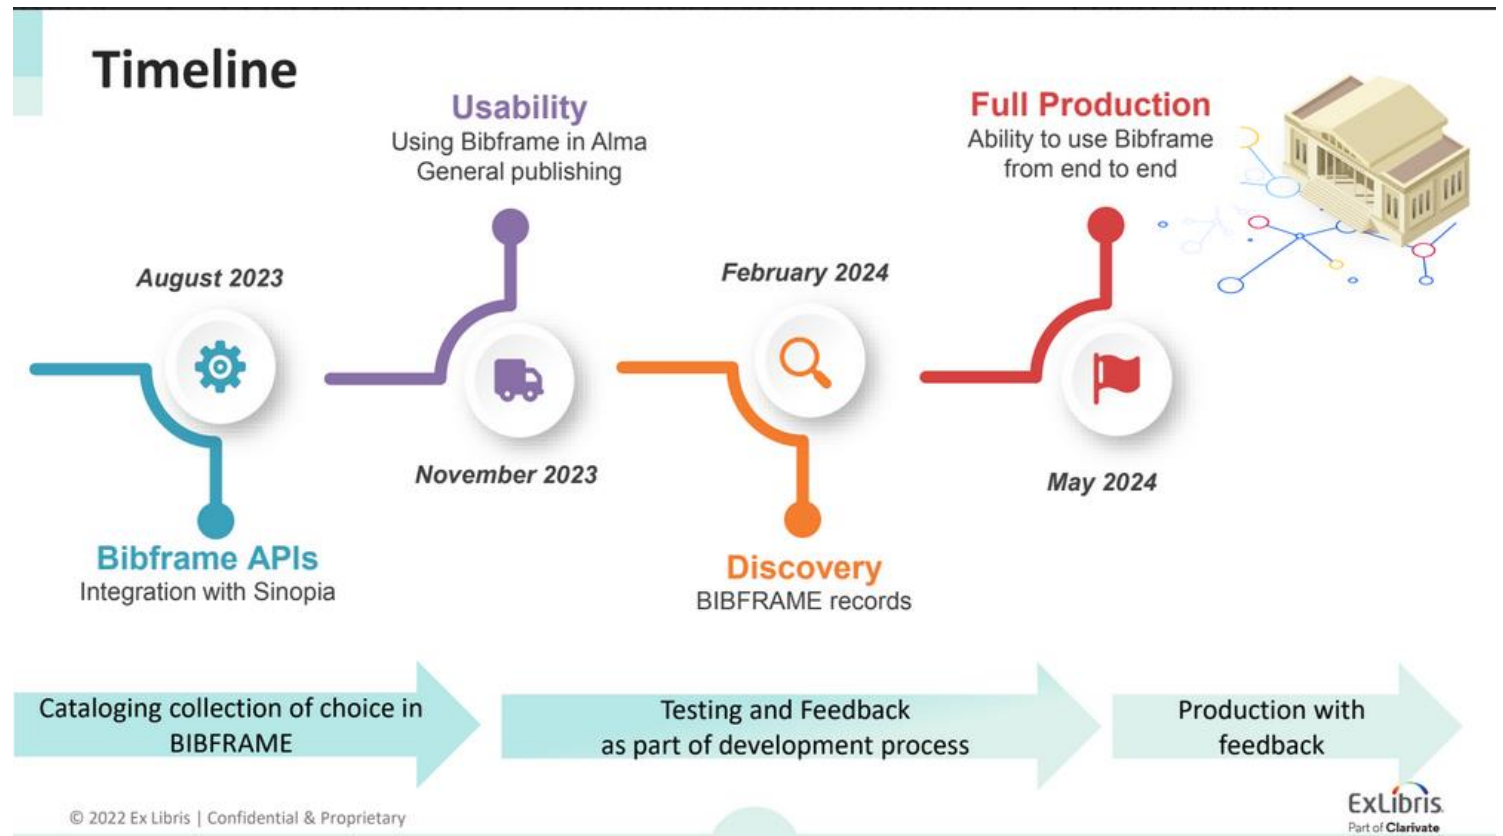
Timeline

August 2023

Bibframe APIs
Integration with Sinopia

Usability
Using Bibframe in Alma
General publishing

November 2023

February 2024

Discovery
BIBFRAME records

Full Production
Ability to use Bibframe from end to end

May 2024

Cataloging collection of choice in BIBFRAME

Testing and Feedback as part of development process

Production with feedback

© 2022 Ex Libris | Confidential & Proprietary

ExLibris
Part of Clarivate